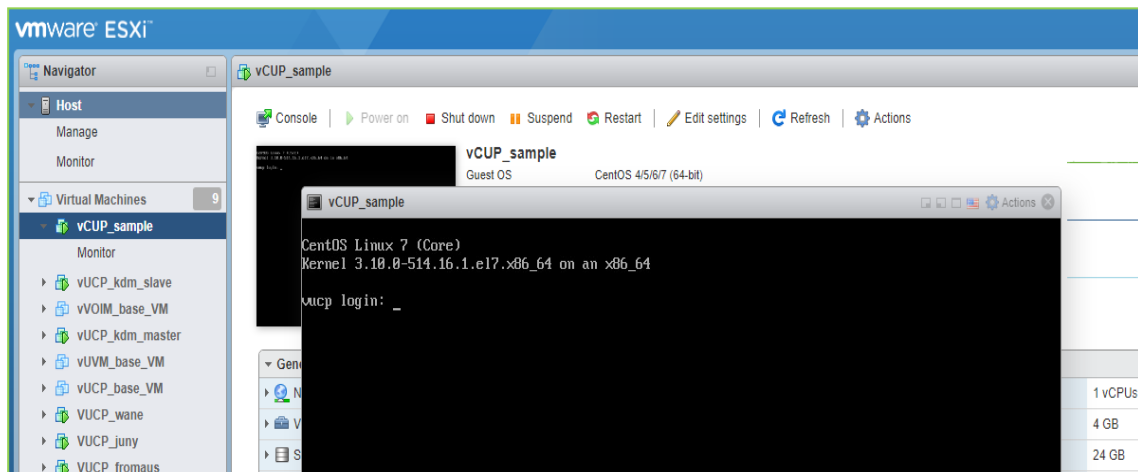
vmware ESXi

Navigator

Host
Manage
Monitor

Virtual Machines 9
vCUP_sample
Monitor
vUCP_kdm_slave
vVOIM_base_VM
vUCP_kdm_master
vUVM_base_VM
vUCP_base_VM
VUCP_wane
VUCP_juny
VUCP_fromaus

vCUP_sample

Console | Power on | Shut down | Suspend | Restart | Edit settings | Refresh | Actions

vCUP_sample
Guest OS CentOS 4/5/6/7 (64-bit)

vCUP_sample Actions

CentOS Linux 7 (Core)
Kernel 3.10.0-514.16.1.el7.x86_64 on an x86_64

vucp login: _

Gene
N
V
S

1 vCPUs
4 GB
24 GB